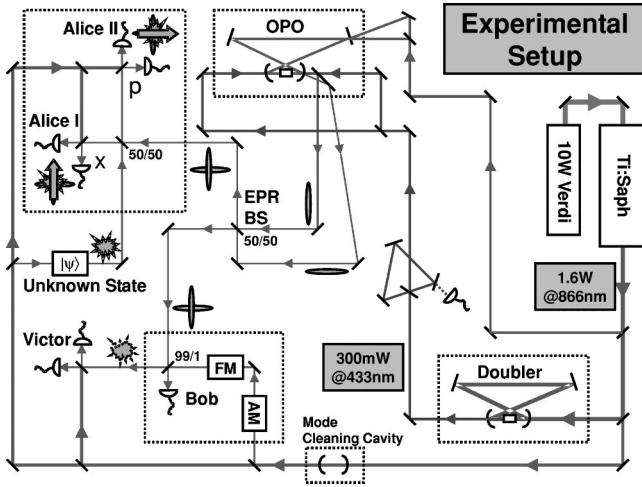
Experimental Setup

Alice II

OPO

p

Alice I

x

50/50

EPR BS

50/50

10W Verdi

Ti:Saph

$|\psi\rangle$

Unknown State

1.6W @866nm

Victor

99/1

FM

Bob

AM

300mW @433nm

Doubler

Mode Cleaning Cavity